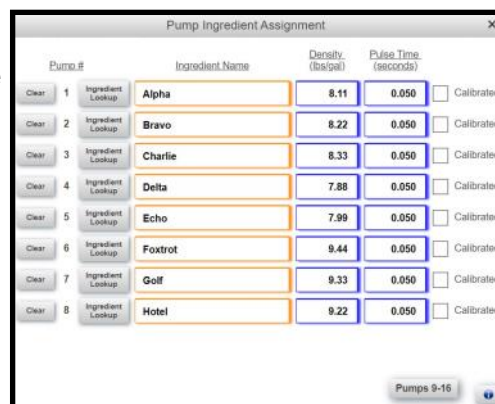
Pump Ingredient Assignment

×

| Pump # | | Ingredient Name | Density (lbs/gal) | Pulse Time (seconds) | |
|---|---|---|---|---|---|
| Clear 1 | Ingredient Lookup | Alpha | 8.11 | 0.050 | Calibrated |
| Clear 2 | Ingredient Lookup | Bravo | 8.22 | 0.050 | Calibrated |
| Clear 3 | Ingredient Lookup | Charlie | 8.33 | 0.050 | Calibrated |
| Clear 4 | Ingredient Lookup | Delta | 7.88 | 0.050 | Calibrated |
| Clear 5 | Ingredient Lookup | Echo | 7.99 | 0.050 | Calibrated |
| Clear 6 | Ingredient Lookup | Foxtrot | 9.44 | 0.050 | Calibrated |
| Clear 7 | Ingredient Lookup | Golf | 9.33 | 0.050 | Calibrated |
| Clear 8 | Ingredient Lookup | Hotel | 9.22 | 0.050 | Calibrated |

Pumps 9-16